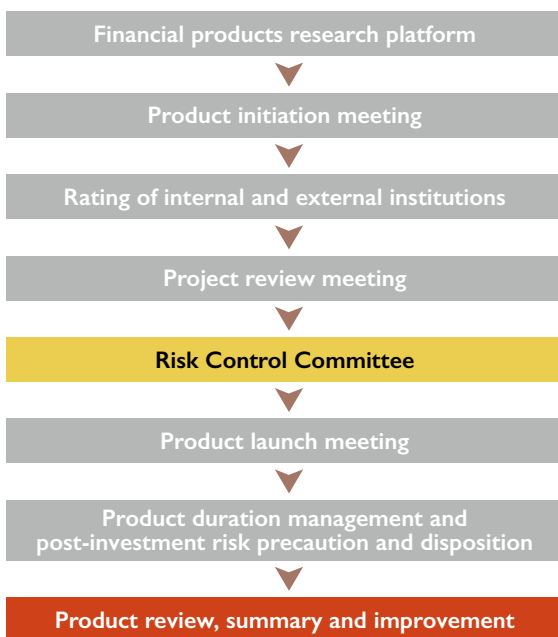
Financial products research platform

Product initiation meeting

Rating of internal and external institutions

Project review meeting

Risk Control Committee

Product launch meeting

Product duration management and post-investment risk precaution and disposition

Product review, summary and improvement